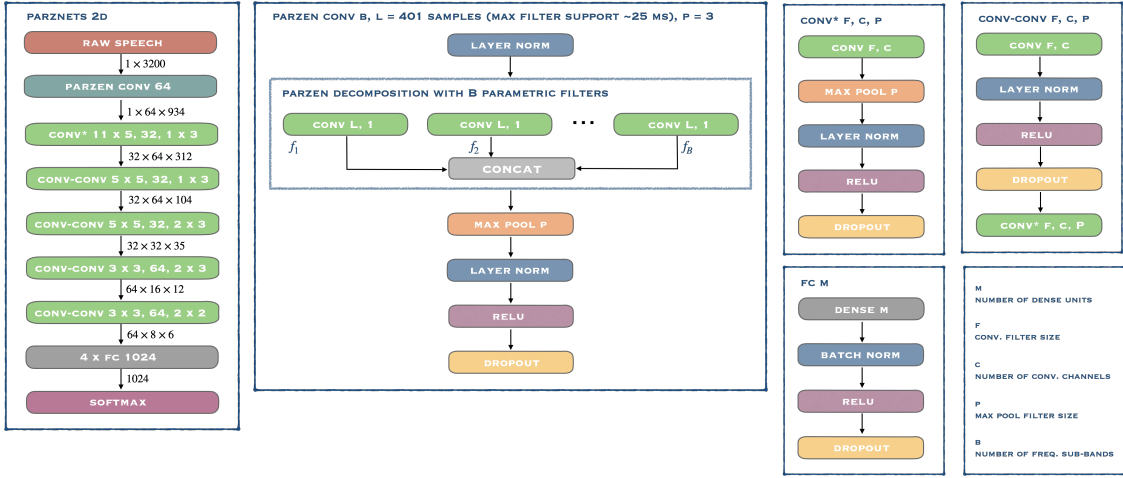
PARZNETS 2D

RAW SPEECH
$1 \times 3200$
PARZEN CONV 64
$1 \times 64 \times 934$
CONV* 11 X 5, 32, 1 X 3
$32 \times 64 \times 312$
CONV-CONV 5 X 5, 32, 1 X 3
$32 \times 64 \times 104$
CONV-CONV 5 X 5, 32, 2 X 3
$32 \times 32 \times 35$
CONV-CONV 3 X 3, 64, 2 X 3
$64 \times 16 \times 12$
CONV-CONV 3 X 3, 64, 2 X 2
$64 \times 8 \times 6$
4 X FC 1024
1024
SOFTMAX

PARZEN CONV B, L = 401 SAMPLES (MAX FILTER SUPPORT ~25 MS), P = 3

LAYER NORM

PARZEN DECOMPOSITION WITH B PARAMETRIC FILTERS

CONV L, 1
CONV L, 1
...
CONV L, 1
$f_1$
$f_2$
$f_B$
CONCAT

MAX POOL P
LAYER NORM
RELU
DROPOUT

CONV* F, C, P

CONV F, C
MAX POOL P
LAYER NORM
RELU
DROPOUT

CONV-CONV F, C, P

CONV F, C
LAYER NORM
RELU
DROPOUT
CONV* F, C, P

FC M

DENSE M
BATCH NORM
RELU
DROPOUT

M
NUMBER OF DENSE UNITS

F
CONV. FILTER SIZE

C
NUMBER OF CONV. CHANNELS

P
MAX POOL FILTER SIZE

B
NUMBER OF FREQ. SUB-BANDS